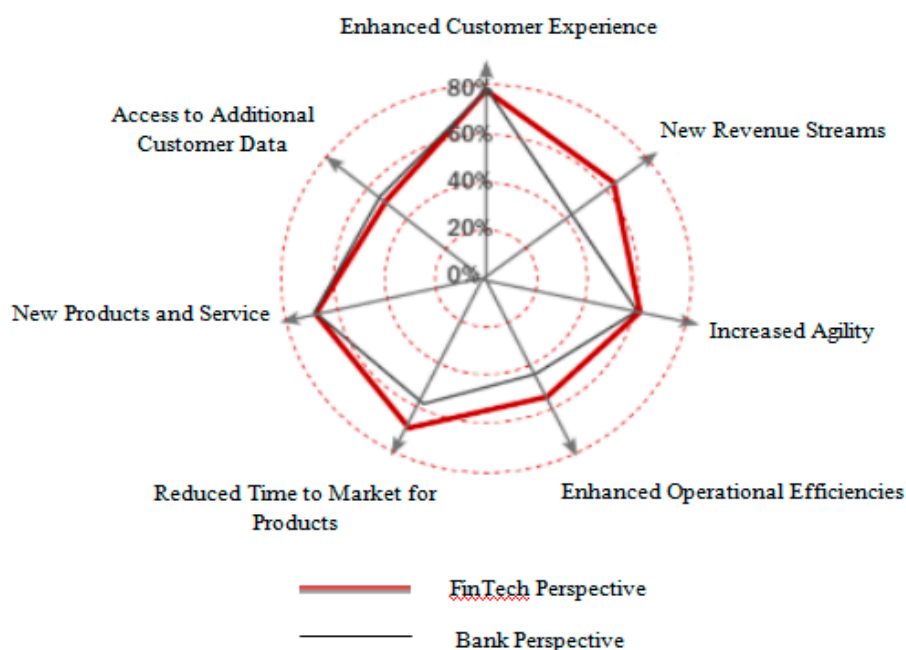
Enhanced Customer Experience

Access to Additional Customer Data

New Revenue Streams

80%
60%
40%
20%
0%

New Products and Service

Increased Agility

Reduced Time to Market for Products

Enhanced Operational Efficiencies

FinTech Perspective

Bank Perspective